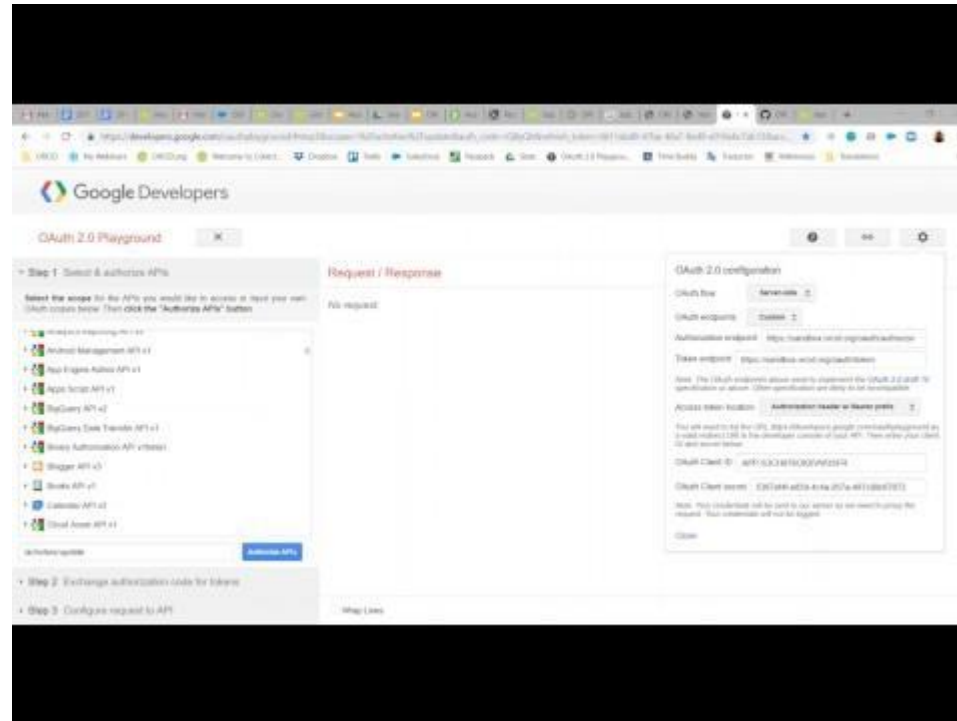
Google Developers

OAuth 2.0 Playground

Step 1 Select & authorize APIs

Select the scope for the APIs you would like to access or input your own OAuth scopes below. Then click the "Authorize APIs" button.

Android Management API v1

App Engine Admin API v1

Apps Script API v1

BigQuery API v2

BigQuery Data Transfer API v1

Binary Authorization API v1beta1

Blogger API v3

Books API v1

Calendar API v3

Cloud Asset API v1

Authorize APIs

Step 2 Exchange authorization code for tokens

Step 3 Configure request to API

Request / Response

No request

Wrap Lines

OAuth 2.0 configuration

OAuth flow Server-side

OAuth endpoints Custom

Authorization endpoint https://sandbox-oauth.org/oauth/authorize

Token endpoint https://sandbox-oauth.org/oauth/token

Access token location Authorization header w/ Bearer prefix

OAuth Client ID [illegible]

OAuth Client secret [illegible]

Close